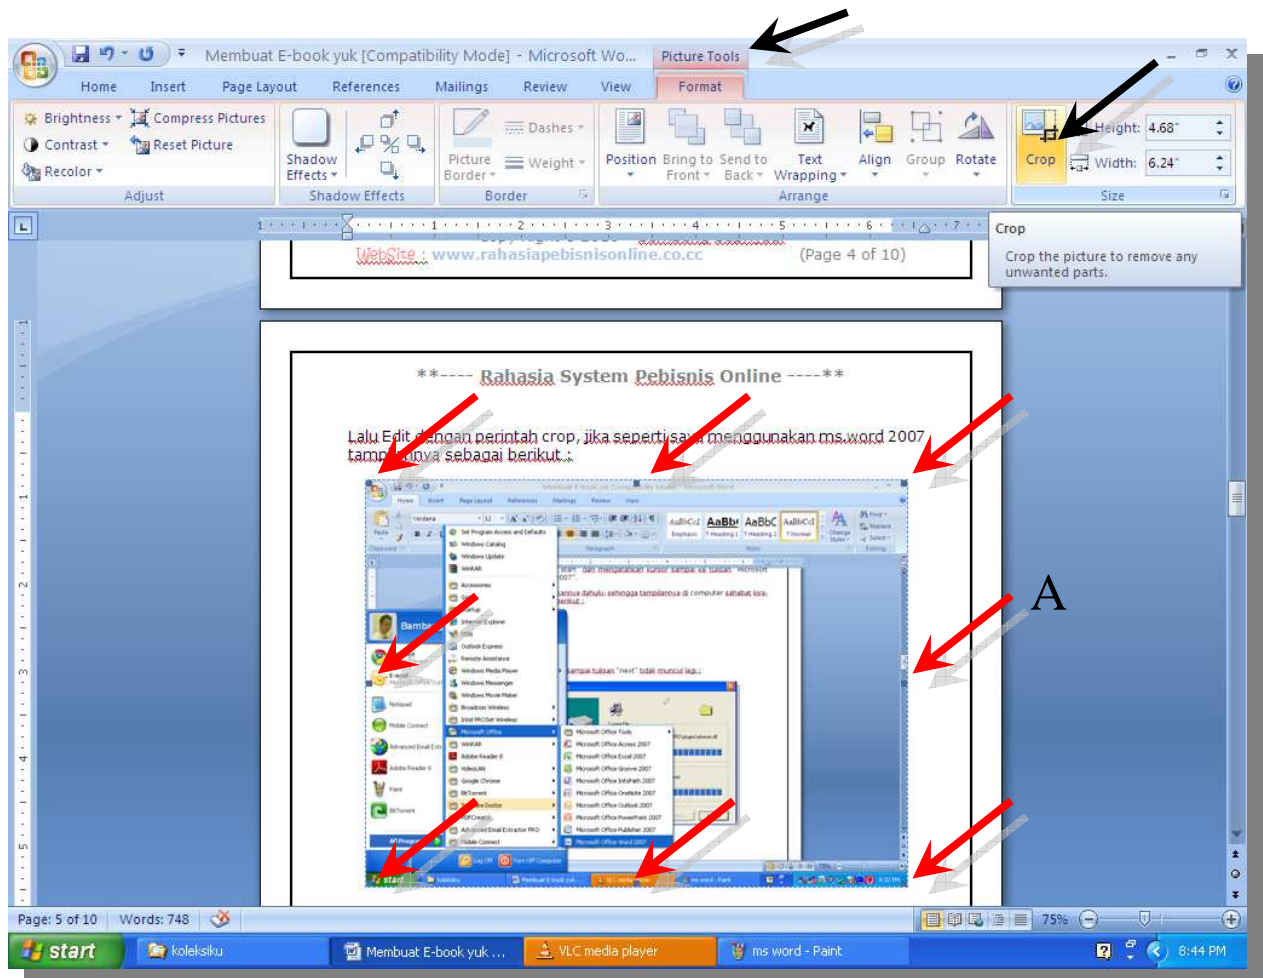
Membuat E-book yuk [Compatibility Mode] - Microsoft Wo... Picture Tools

Home Insert Page Layout References Mailings Review View Format

Brightness Compress Pictures
Contrast Reset Picture
Recolor
Adjust

Shadow Effects
Shadow Effects

Picture Border Dashes Weight
Border

Position Bring to Front Send to Back Text Wrapping Align Group Rotate
Arrange

Crop Height: 4.68" Width: 6.24"
Size

Crop
Crop the picture to remove any unwanted parts.

WebSite : www.rahasiapebisnisonline.co.cc (Page 4 of 10)

**---- Rahasia System Pebisnis Online ----**

Lalu Edit dengan perintah crop, jika seperti saya menggunakan ms.word 2007 tampilannya sebagai berikut :

A

Page: 5 of 10 Words: 748 75%

start koleksiku Membuat E-book yuk ... VLC media player ms word - Paint 6:44 PM